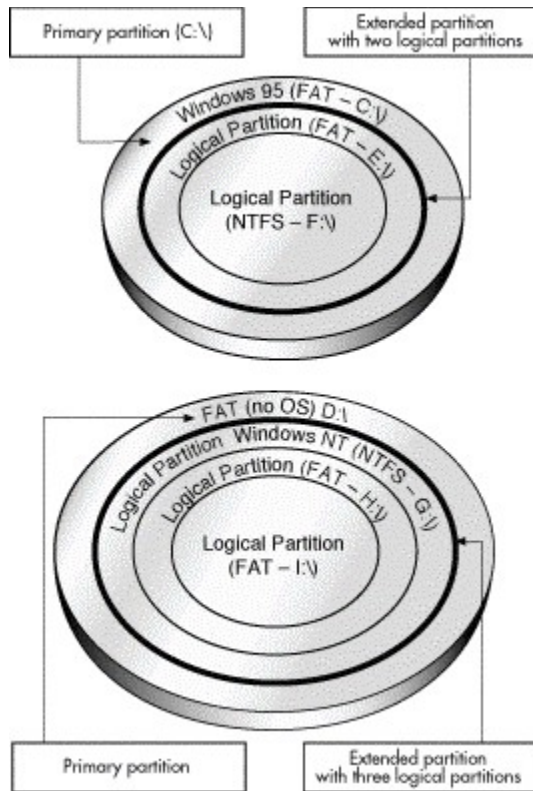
Primary partition (C:\)

Extended partition with two logical partitions

Windows 95 (FAT – C:\)

Logical Partition (FAT – E:\)

Logical Partition (NTFS – F:\)

FAT (no OS) D:\

Logical Partition Windows NT (NTFS – G:\)

Logical Partition (FAT – H:\)

Logical Partition (FAT – I:\)

Primary partition

Extended partition with three logical partitions